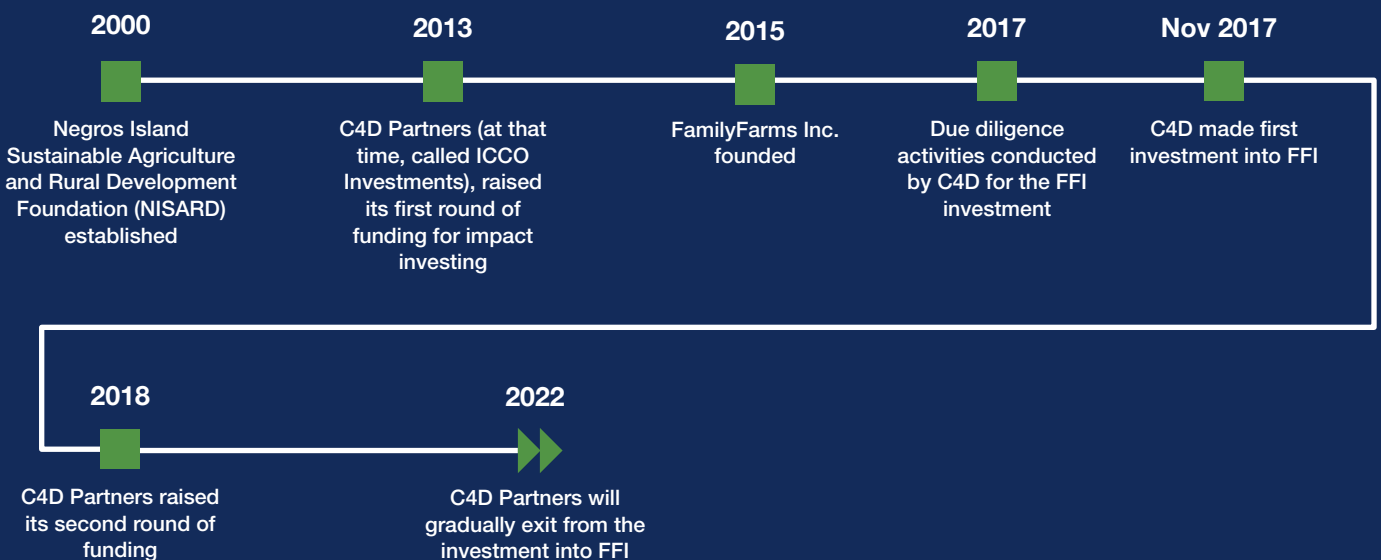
2000

Negros Island Sustainable Agriculture and Rural Development Foundation (NISARD) established

2013

C4D Partners (at that time, called ICCO Investments), raised its first round of funding for impact investing

2015

FamilyFarms Inc. founded

2017

Due diligence activities conducted by C4D for the FFI investment

Nov 2017

C4D made first investment into FFI

2018

C4D Partners raised its second round of funding

2022

C4D Partners will gradually exit from the investment into FFI